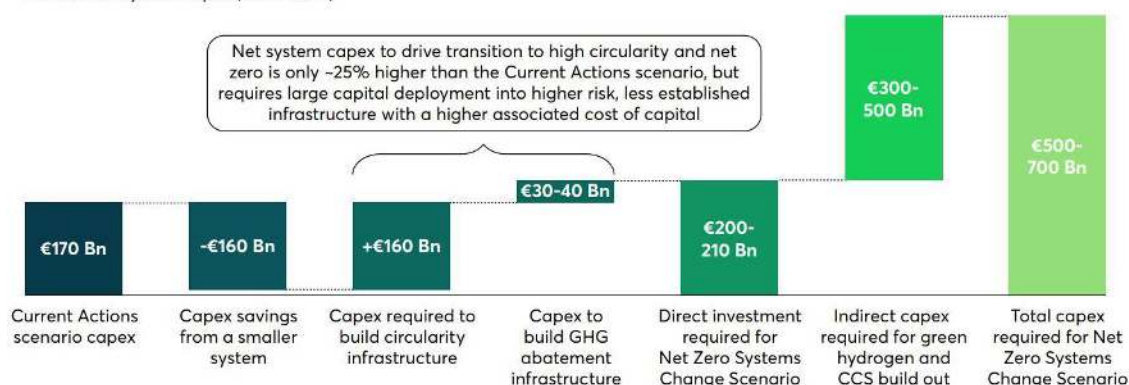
Net system capex to drive transition to high circularity and net zero is only ~25% higher than the Current Actions scenario, but requires large capital deployment into higher risk, less established infrastructure with a higher associated cost of capital

€170 Bn

-€160 Bn

+€160 Bn

€30-40 Bn

€200-210 Bn

€300-500 Bn

€500-700 Bn

Current Actions scenario capex

Capex savings from a smaller system

Capex required to build circularity infrastructure

Capex to build GHG abatement infrastructure

Direct investment required for Net Zero Systems Change Scenario

Indirect capex required for green hydrogen and CCS build out

Total capex required for Net Zero Systems Change Scenario